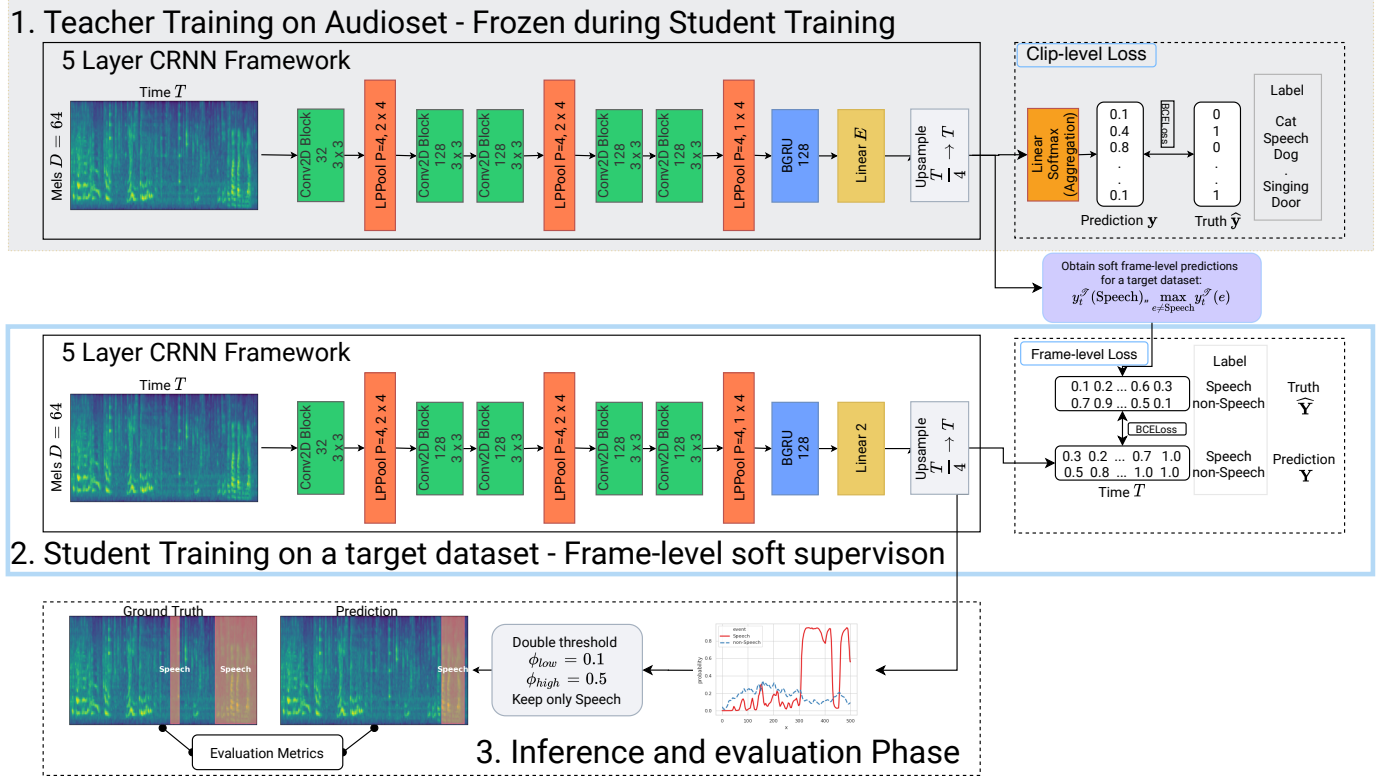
1. Teacher Training on Audioset - Frozen during Student Training

5 Layer CRNN Framework

Time $T$

Mels $D = 64$

Conv2D Block 32 3 x 3

LPPool P=4, 2 x 4

Conv2D Block 128 3 x 3

Conv2D Block 128 3 x 3

LPPool P=4, 2 x 4

Conv2D Block 128 3 x 3

Conv2D Block 128 3 x 3

LPPool P=4, 1 x 4

BGRU 128

Linear $E$

Upsample $\frac{T}{4} \rightarrow T$

Clip-level Loss

Linear Softmax (Aggregation)

0.1
0.4
0.8
.
.
0.1

Prediction $\mathbf{y}$

BCELoss

0
1
0
.
.
1

Truth $\hat{\mathbf{y}}$

Label
Cat
Speech
Dog
.
Singing
Door

Obtain soft frame-level predictions for a target dataset:
$y_t^{\mathcal{T}}(\text{Speech}), \max_{e \neq \text{Speech}} y_t^{\mathcal{T}}(e)$

5 Layer CRNN Framework

Time $T$

Mels $D = 64$

Conv2D Block 32 3 x 3

LPPool P=4, 2 x 4

Conv2D Block 128 3 x 3

Conv2D Block 128 3 x 3

LPPool P=4, 2 x 4

Conv2D Block 128 3 x 3

Conv2D Block 128 3 x 3

LPPool P=4, 1 x 4

BGRU 128

Linear 2

Upsample $\frac{T}{4} \rightarrow T$

Frame-level Loss

Label

0.1 0.2 ... 0.6 0.3
0.7 0.9 ... 0.5 0.1

Speech
non-Speech

Truth $\hat{\mathbf{Y}}$

BCELoss

0.3 0.2 ... 0.7 1.0
0.5 0.8 ... 1.0 1.0

Speech
non-Speech

Prediction $\mathbf{Y}$

Time $T$

2. Student Training on a target dataset - Frame-level soft supervison

Ground Truth

Speech

Speech

Prediction

Speech

Double threshold
$\phi_{low} = 0.1$
$\phi_{high} = 0.5$
Keep only Speech

event
Speech
non-Speech

probability

0.8
0.6
0.4
0.2
0.0

0 100 200 300 400 500

x

Evaluation Metrics

3. Inference and evaluation Phase